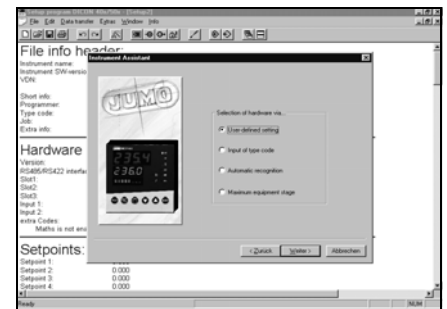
File Edit Data transfer Extras Window Info

File info header:
Instrument name:
Instrument SW-version
VDN:

Short info:
Programmer:
Type code:
Job:
Extra info:

Hardware
Version:
RS485/RS422 interfa
Slot1:
Slot2:
Slot3:
Input 1:
Input 2:
extra Codes:
Maths is not en

Setpoints:
Setpoint 1: 0.000
Setpoint 2: 0.000
Setpoint 3: 0.000
Setpoint 4: 0.000

Instrument Assistant

JUMO

2354
2360

Selection of hardware via...
User-defined setting
Input of type code
Automatic recognition
Maximum equipment stage

< Zurück
Weiter >
Abbrechen

Ready
NUM